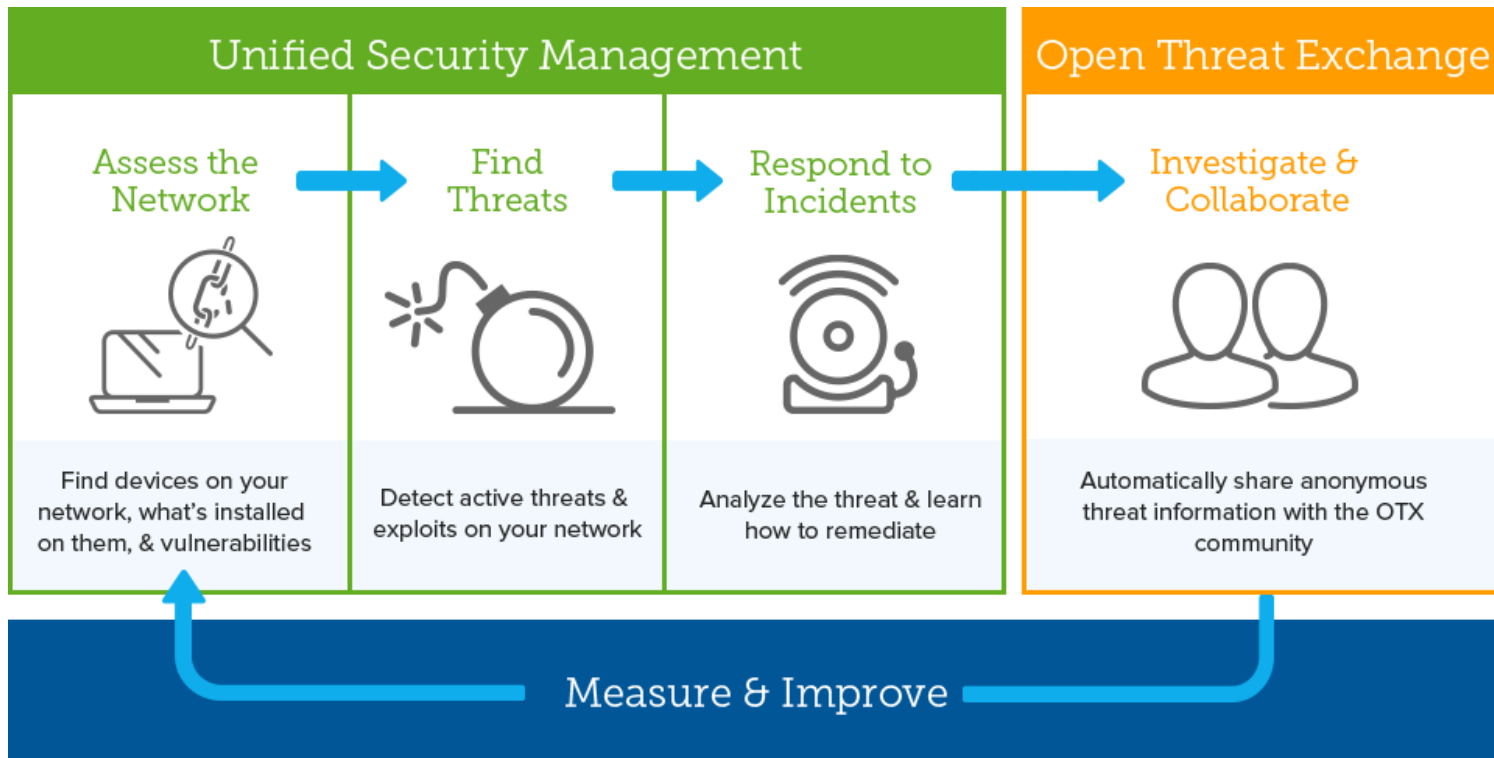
Unified Security Management

Open Threat Exchange

Assess the Network

Find devices on your network, what's installed on them, & vulnerabilities

Find Threats

Detect active threats & exploits on your network

Respond to Incidents

Analyze the threat & learn how to remediate

Investigate & Collaborate

Automatically share anonymous threat information with the OTX community

Measure & Improve